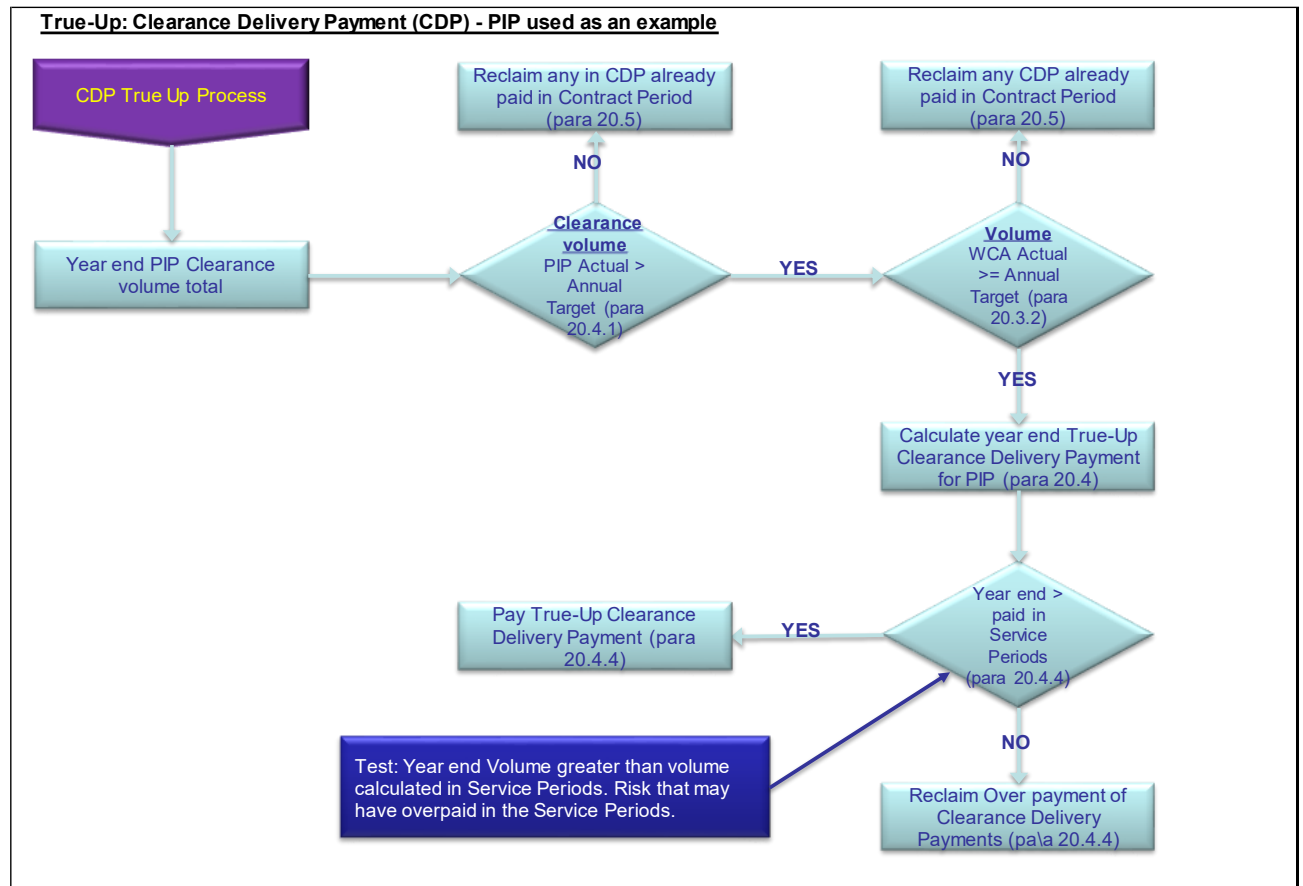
True-Up: Clearance Delivery Payment (CDP) - PIP used as an example

CDP True Up Process

Year end PIP Clearance volume total

Clearance volume
PIP Actual > Annual Target (para 20.4.1)

NO

Reclaim any in CDP already paid in Contract Period (para 20.5)

YES

Volume
WCA Actual >= Annual Target (para 20.3.2)

NO

Reclaim any CDP already paid in Contract Period (para 20.5)

YES

Calculate year end True-Up Clearance Delivery Payment for PIP (para 20.4)

Year end > paid in Service Periods (para 20.4.4)

YES

Pay True-Up Clearance Delivery Payment (para 20.4.4)

NO

Reclaim Over payment of Clearance Delivery Payments (pa\a 20.4.4)

Test: Year end Volume greater than volume calculated in Service Periods. Risk that may have overpaid in the Service Periods.